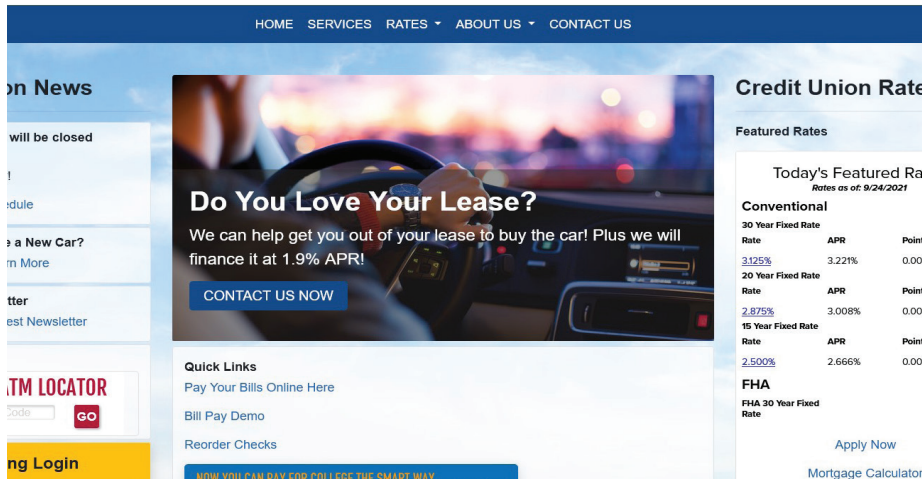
HOME SERVICES RATES ABOUT US CONTACT US

on News

will be closed

!

edule

e a New Car?

rn More

tter

est Newsletter

ATM LOCATOR

Code

GO

ng Login

Do You Love Your Lease?

We can help get you out of your lease to buy the car! Plus we will finance it at 1.9% APR!

CONTACT US NOW

Quick Links

Pay Your Bills Online Here

Bill Pay Demo

Reorder Checks

NOW YOU CAN PAY FOR COLLEGE THE SMART WAY

Credit Union Rate

Featured Rates

Today's Featured Ra

Rates as of: 9/24/2021

Conventional

30 Year Fixed Rate

| Rate | APR | Point |
|---|---|---|
| 3.125% | 3.221% | 0.00 |

20 Year Fixed Rate

| Rate | APR | Point |
|---|---|---|
| 2.875% | 3.008% | 0.00 |

15 Year Fixed Rate

| Rate | APR | Point |
|---|---|---|
| 2.500% | 2.666% | 0.00 |

FHA

FHA 30 Year Fixed Rate

Apply Now

Mortgage Calculator